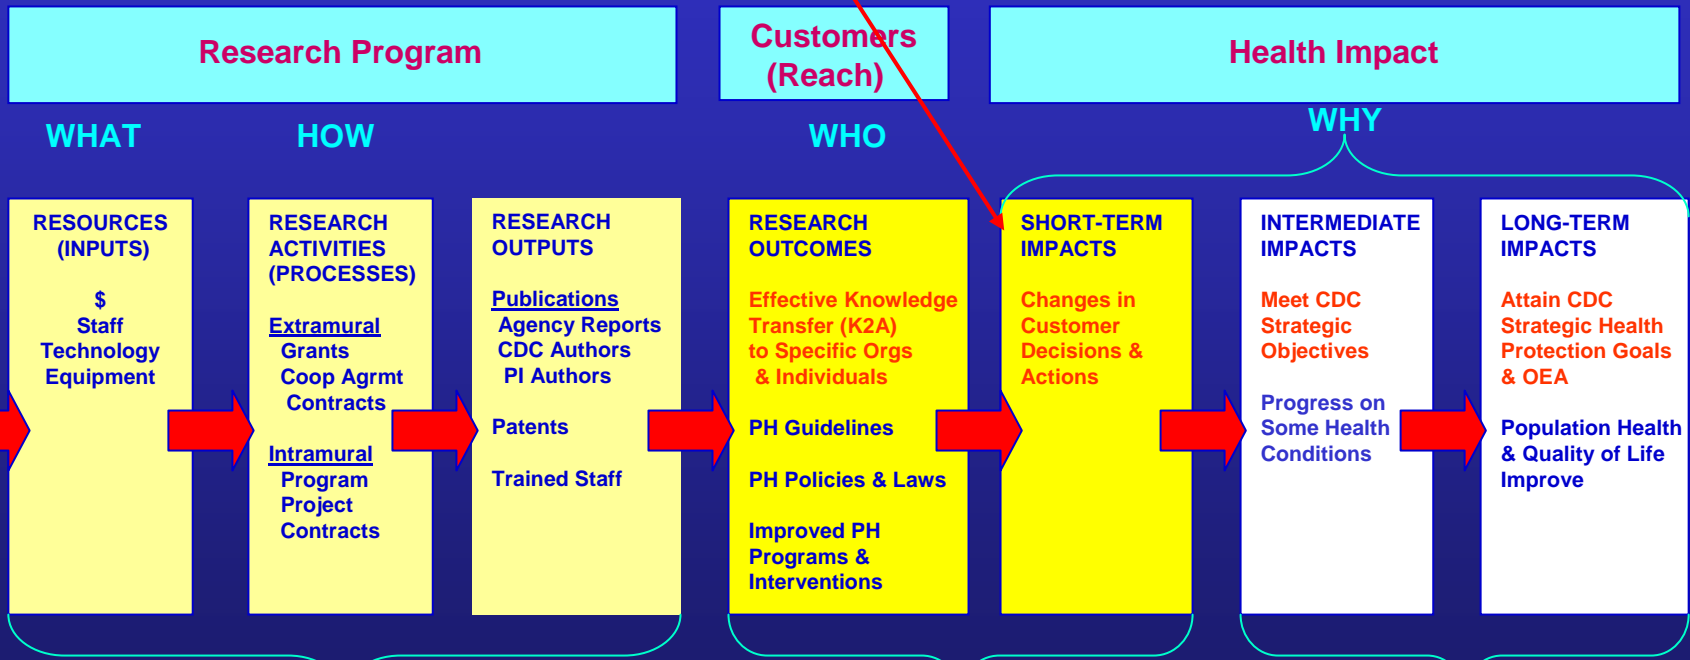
Research Program

Customers (Reach)

Health Impact

WHAT

HOW

WHO

WHY

RESOURCES (INPUTS)

$
Staff
Technology
Equipment

RESEARCH ACTIVITIES (PROCESSES)

Extramural
Grants
Coop Agrmt
Contracts

Intramural
Program
Project
Contracts

RESEARCH OUTPUTS

Publications
Agency Reports
CDC Authors
PI Authors

Patents

Trained Staff

RESEARCH OUTCOMES

Effective Knowledge Transfer (K2A) to Specific Orgs & Individuals

PH Guidelines

PH Policies & Laws

Improved PH Programs & Interventions

SHORT-TERM IMPACTS

Changes in Customer Decisions & Actions

INTERMEDIATE IMPACTS

Meet CDC Strategic Objectives

Progress on Some Health Conditions

LONG-TERM IMPACTS

Attain CDC Strategic Health Protection Goals & OEA

Population Health & Quality of Life Improve